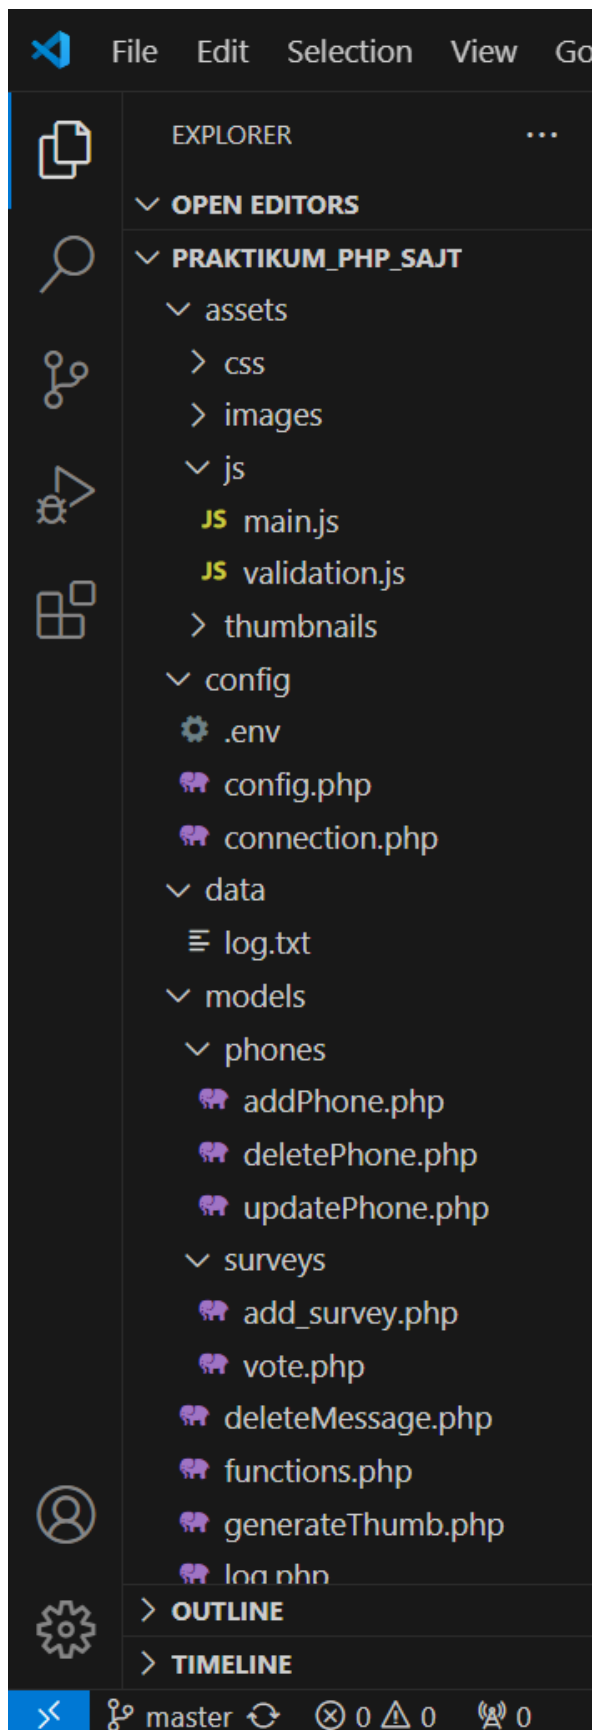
File Edit Selection View Go

EXPLORER ...

OPEN EDITORS

PRAKTIKUM_PHP_SAJT

assets

css

images

js

JS main.js

JS validation.js

thumbnails

config

.env

config.php

connection.php

data

log.txt

models

phones

addPhone.php

deletePhone.php

updatePhone.php

surveys

add_survey.php

vote.php

deleteMessage.php

functions.php

generateThumb.php

log.php

OUTLINE

TIMELINE

master ⊗ 0 ⚠ 0 0